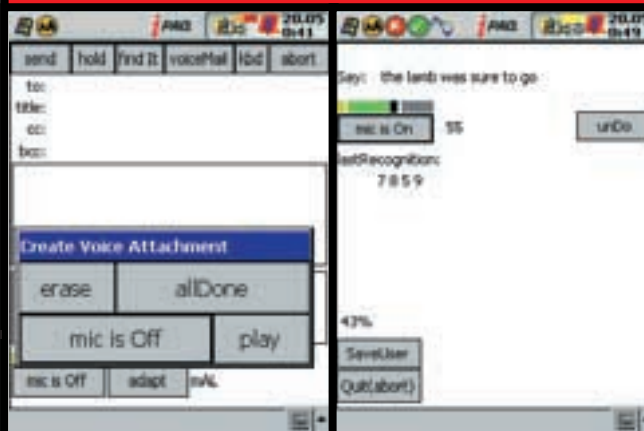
PAG 20.05 0:41

send | hold | find it | voiceMail | kbd | abort

to:
title:
cc:
bcc:

Create Voice Attachment

erase | allDone

mic is Off | play

mic is Off | adapt | mAL

PAG 20.05 0:49

Say: the lamb was sure to go

mic is On 55 unDo

lastRecognition:
7859

43%

SaveUser

Quit(abort)